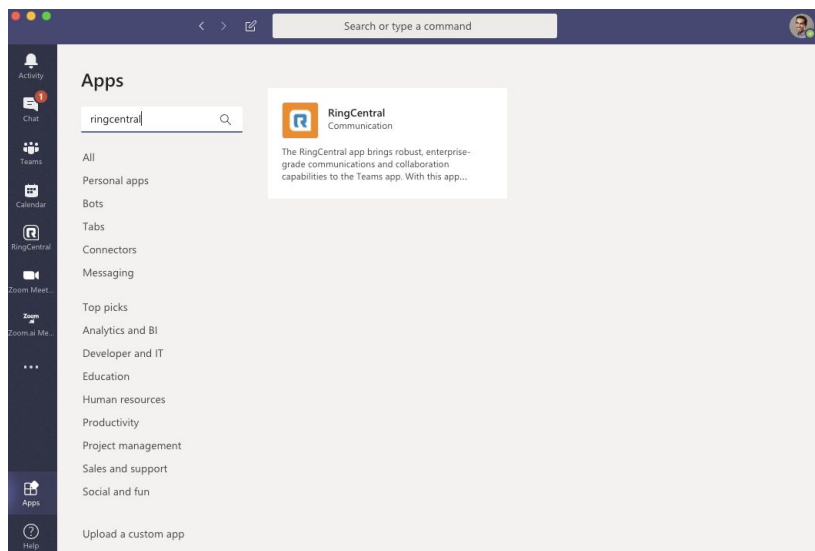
Search or type a command

Activity
1
Chat
Teams
Calendar
RingCentral
Zoom Meet...
Zoom
Zoom.ai Me...
...
Apps
Help

Apps

ringcentral

All
Personal apps
Bots
Tabs
Connectors
Messaging

Top picks
Analytics and BI
Developer and IT
Education
Human resources
Productivity
Project management
Sales and support
Social and fun

Upload a custom app

RingCentral
Communication

The RingCentral app brings robust, enterprise-grade communications and collaboration capabilities to the Teams app. With this app...